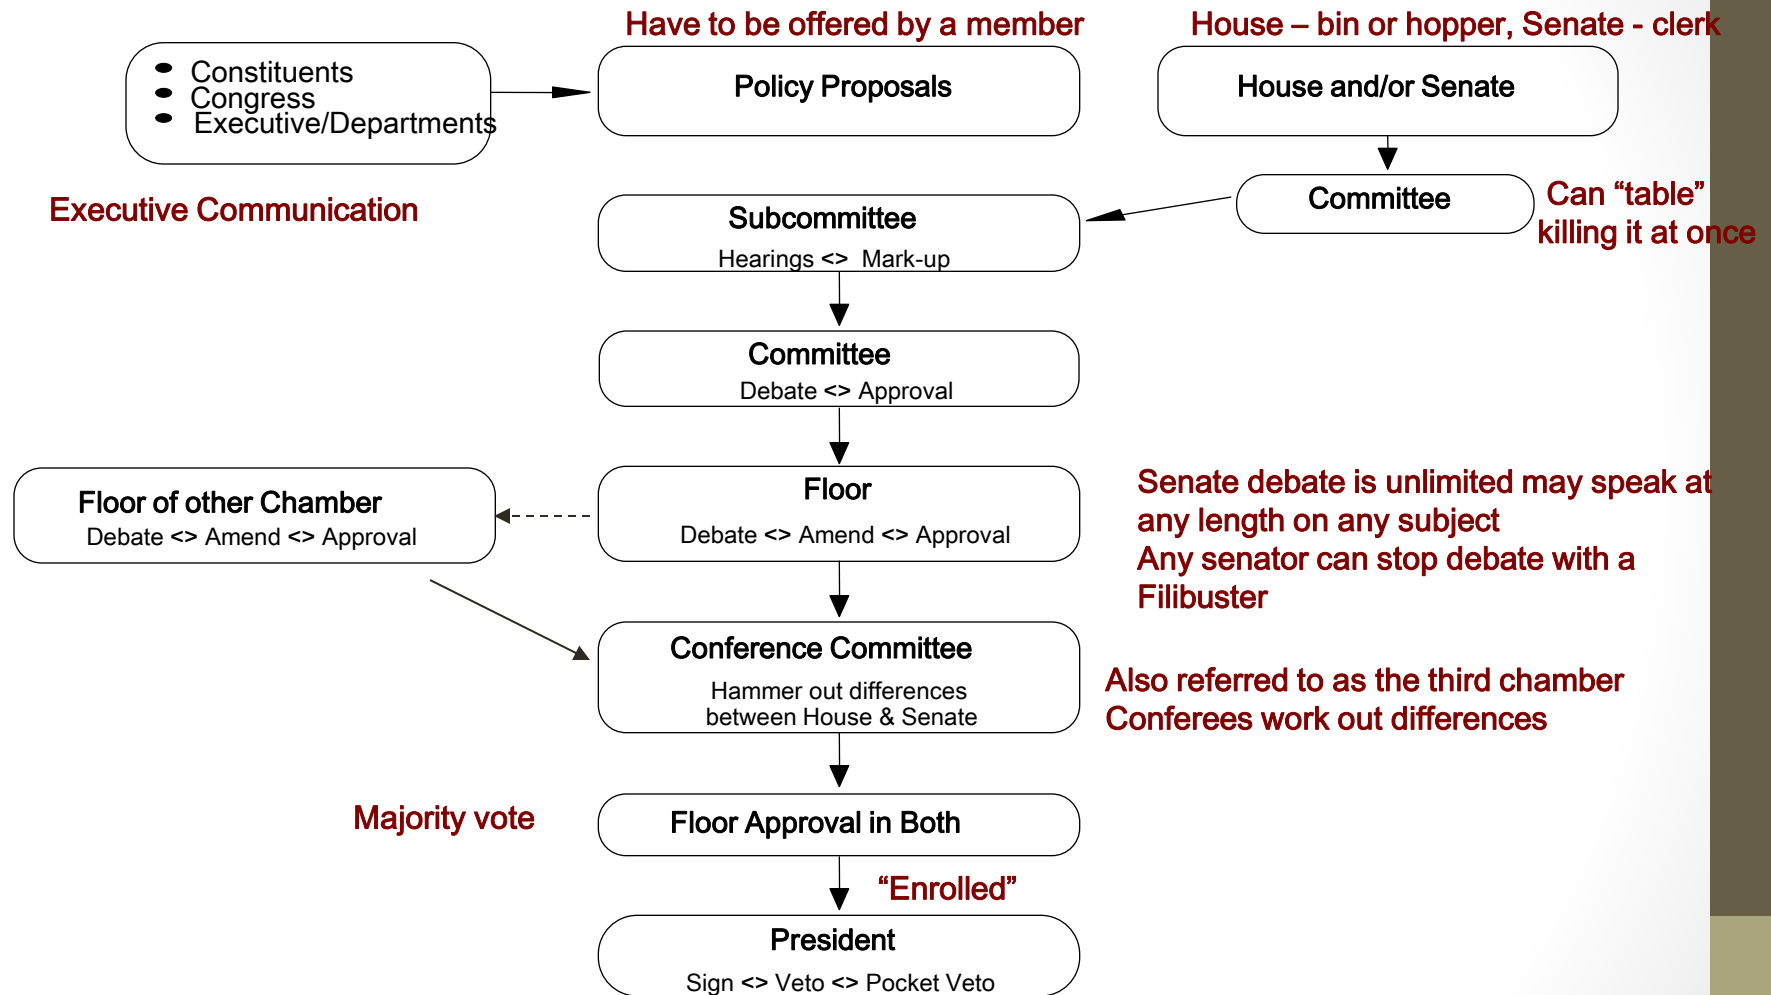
Have to be offered by a member

House – bin or hopper, Senate - clerk

- Constituents
- Congress
- Executive/Departments

Policy Proposals

House and/or Senate

Executive Communication

Subcommittee
Hearings <> Mark-up

Committee

Can “table” killing it at once

Committee
Debate <> Approval

Floor of other Chamber
Debate <> Amend <> Approval

Floor
Debate <> Amend <> Approval

Senate debate is unlimited may speak at any length on any subject
Any senator can stop debate with a Filibuster

Conference Committee
Hammer out differences between House & Senate

Also referred to as the third chamber
Conferees work out differences

Majority vote

Floor Approval in Both

“Enrolled”

President
Sign <> Veto <> Pocket Veto